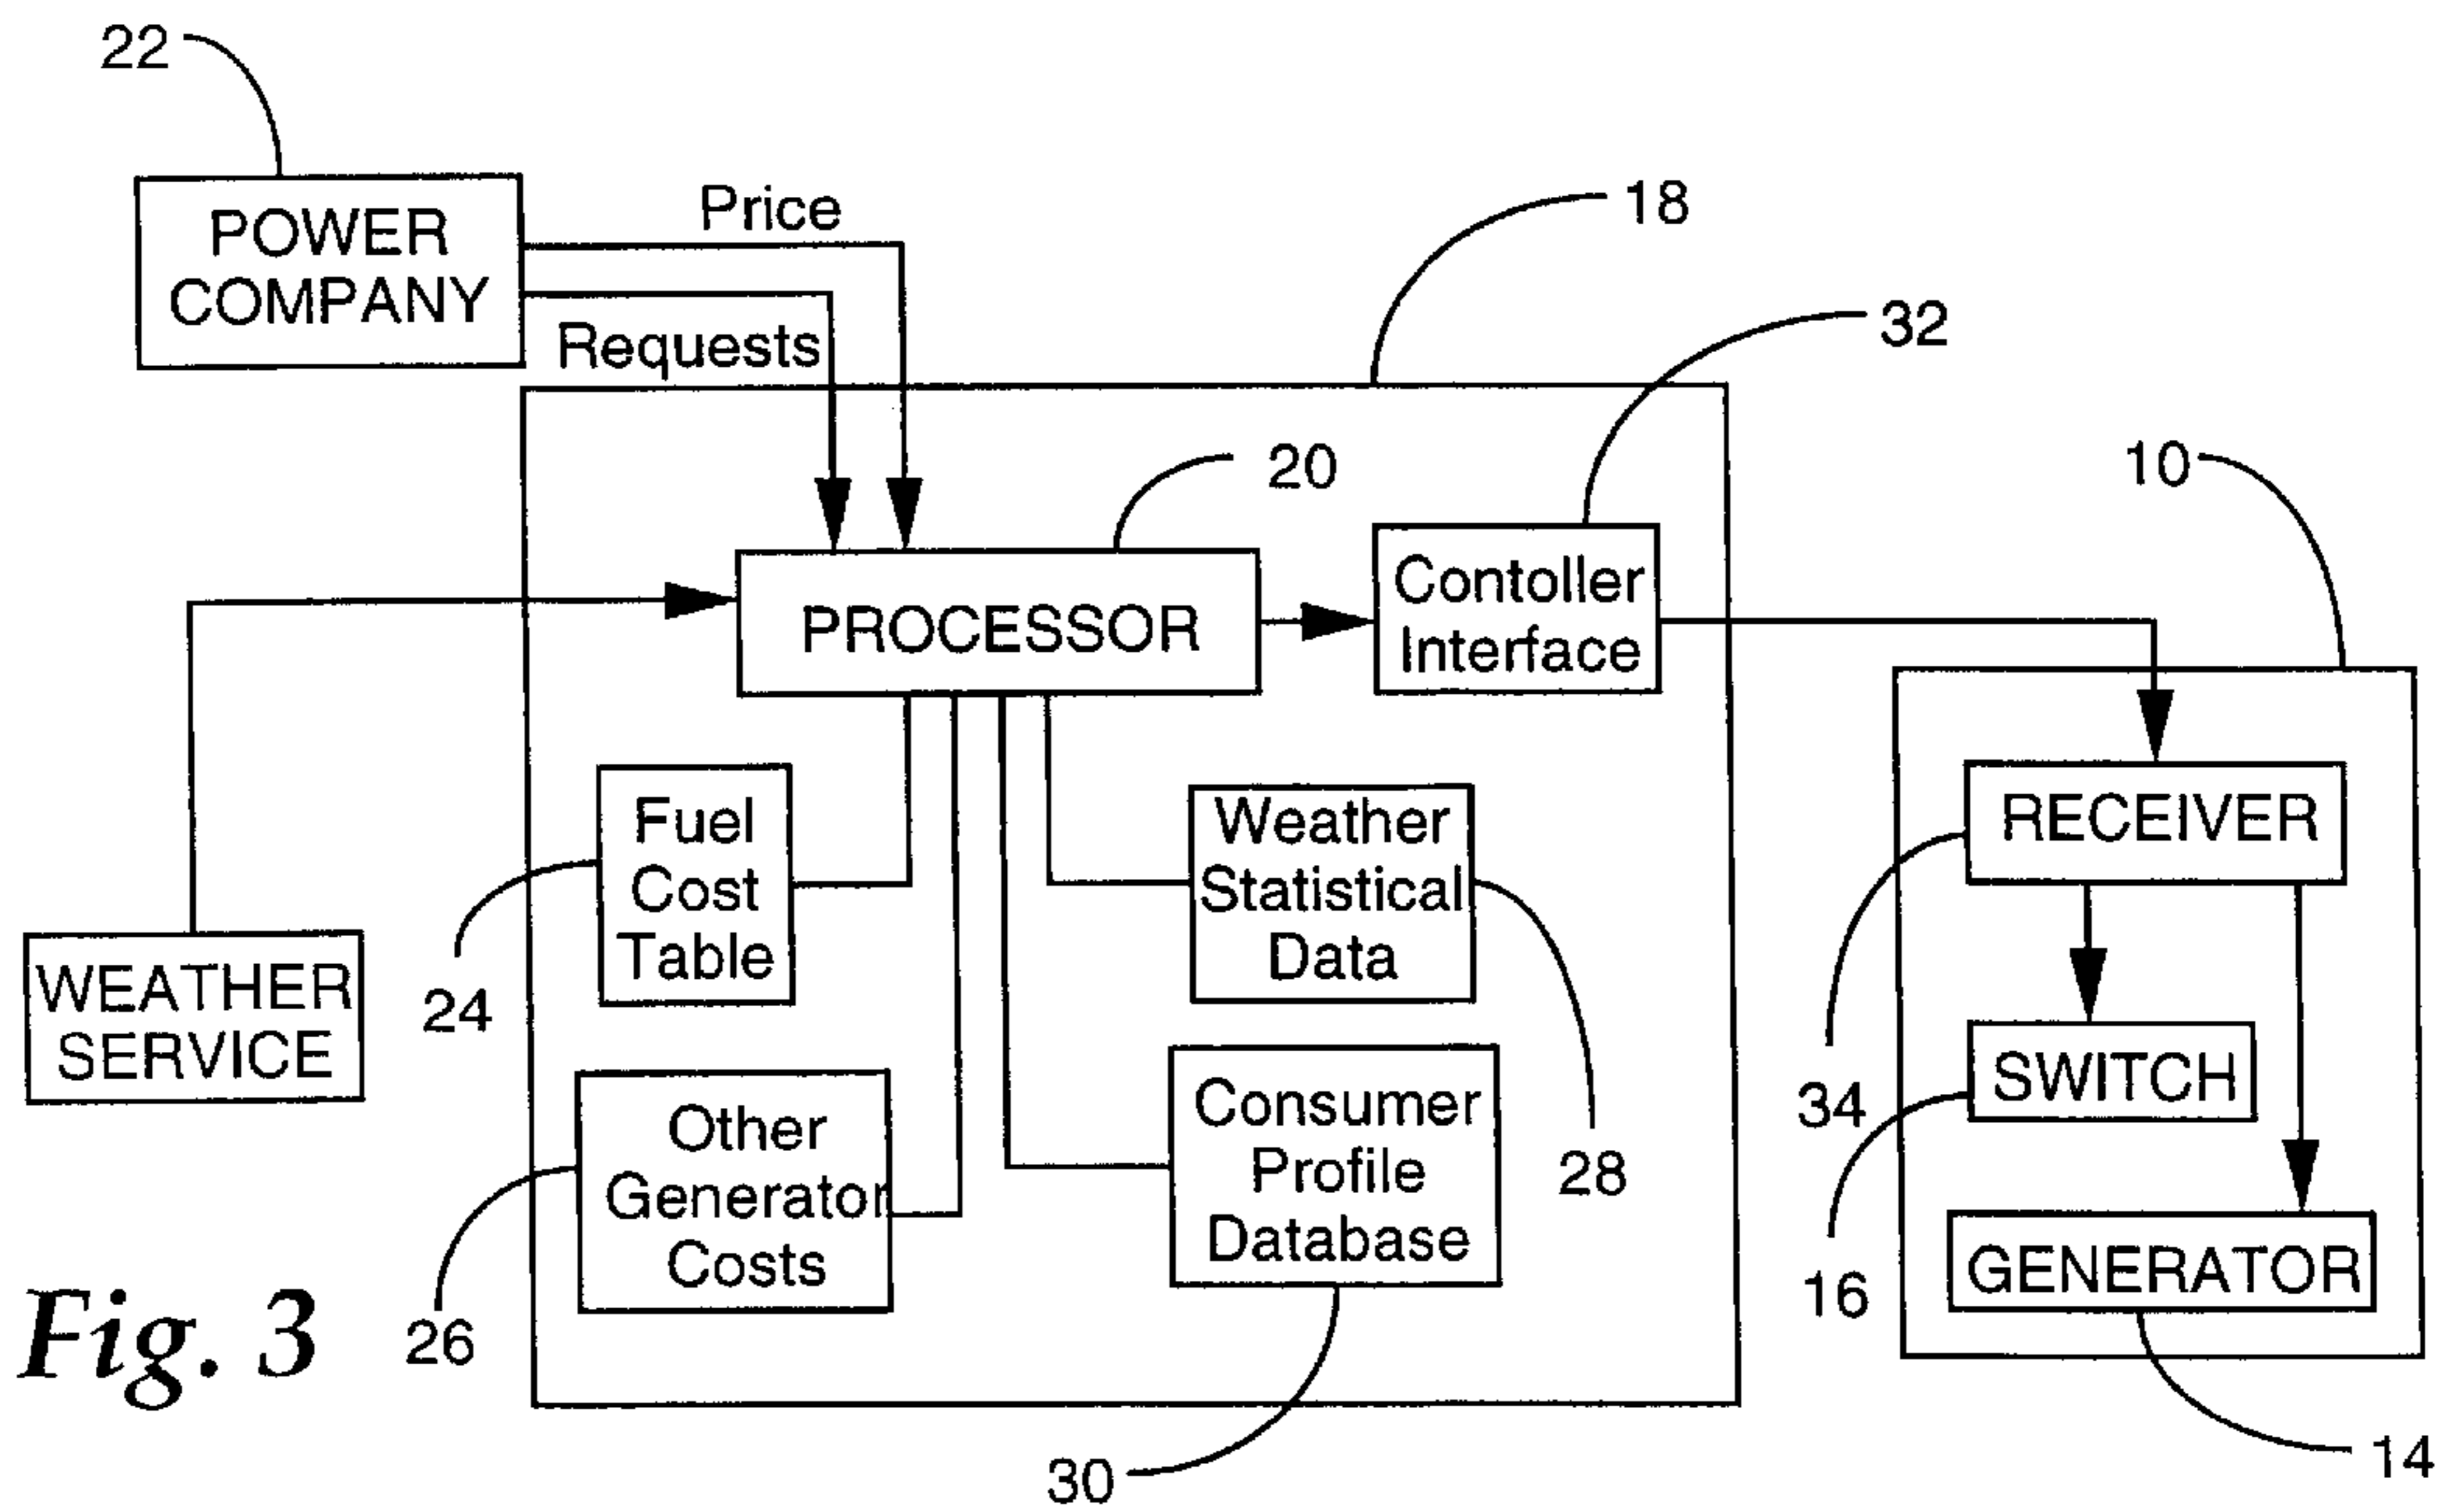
22

POWER COMPANY

Price

Requests

18

32

20

10

PROCESSOR

Contoller Interface

WEATHER SERVICE

Fuel Cost Table

24

Weather Statistical Data

RECEIVER

34

SWITCH

Other Generator Costs

Consumer Profile Database

28

16

GENERATOR

Fig. 3

26

30

14